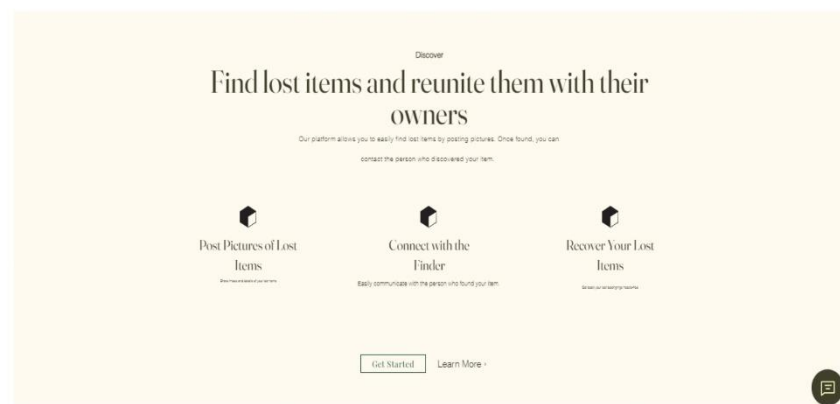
Discover

Find lost items and reunite them with their owners

Our platform allows you to easily find lost items by posting pictures. Once found, you can contact the person who discovered your item.

Post Pictures of Lost Items

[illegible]

Connect with the Finder

Easily communicate with the person who found your item.

Recover Your Lost Items

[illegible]

Get Started

Learn More ›